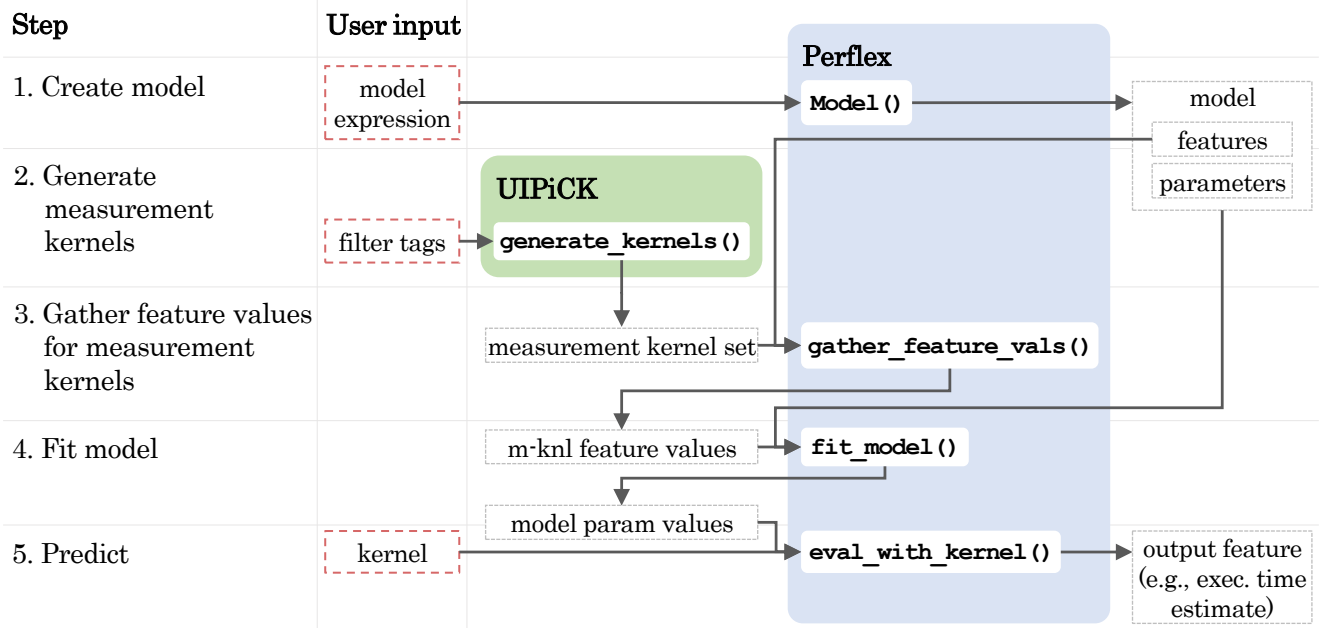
Step

User input

Perflex

1. Create model

model expression

Model()

model

features

parameters

2. Generate measurement kernels

UIPiCK

filter tags

generate_kernels()

3. Gather feature values for measurement kernels

measurement kernel set

gather_feature_vals()

4. Fit model

m-knl feature values

fit_model()

model param values

5. Predict

kernel

eval_with_kernel()

output feature (e.g., exec. time estimate)